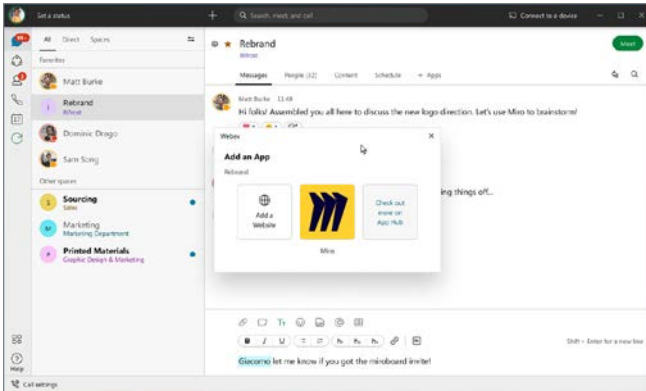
Set a status

Search, meet and call

Connect to a device

All Direct Spaces

Favorites

Matt Burke

Rebrand
Wrked

Dominic Drago

Sam Song

Other spaces

Sourcing
Sales

Marketing
Marketing Department

Printed Materials
Graphic Design & Marketing

Help

Call settings

Rebrand
Wrked

Meet

Messages People (32) Content Schedule + Apps

Matt Burke 11:48
Hi folks! Assembled you all here to discuss the new logo direction. Let's use Miro to brainstorm!

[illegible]ing things off...

Webex

Add an App

Rebrand

Add a Website

Miro

Check out more on App Hub

Shift + Enter for a new line

Giacomo let me know if you got the miroboard invite!